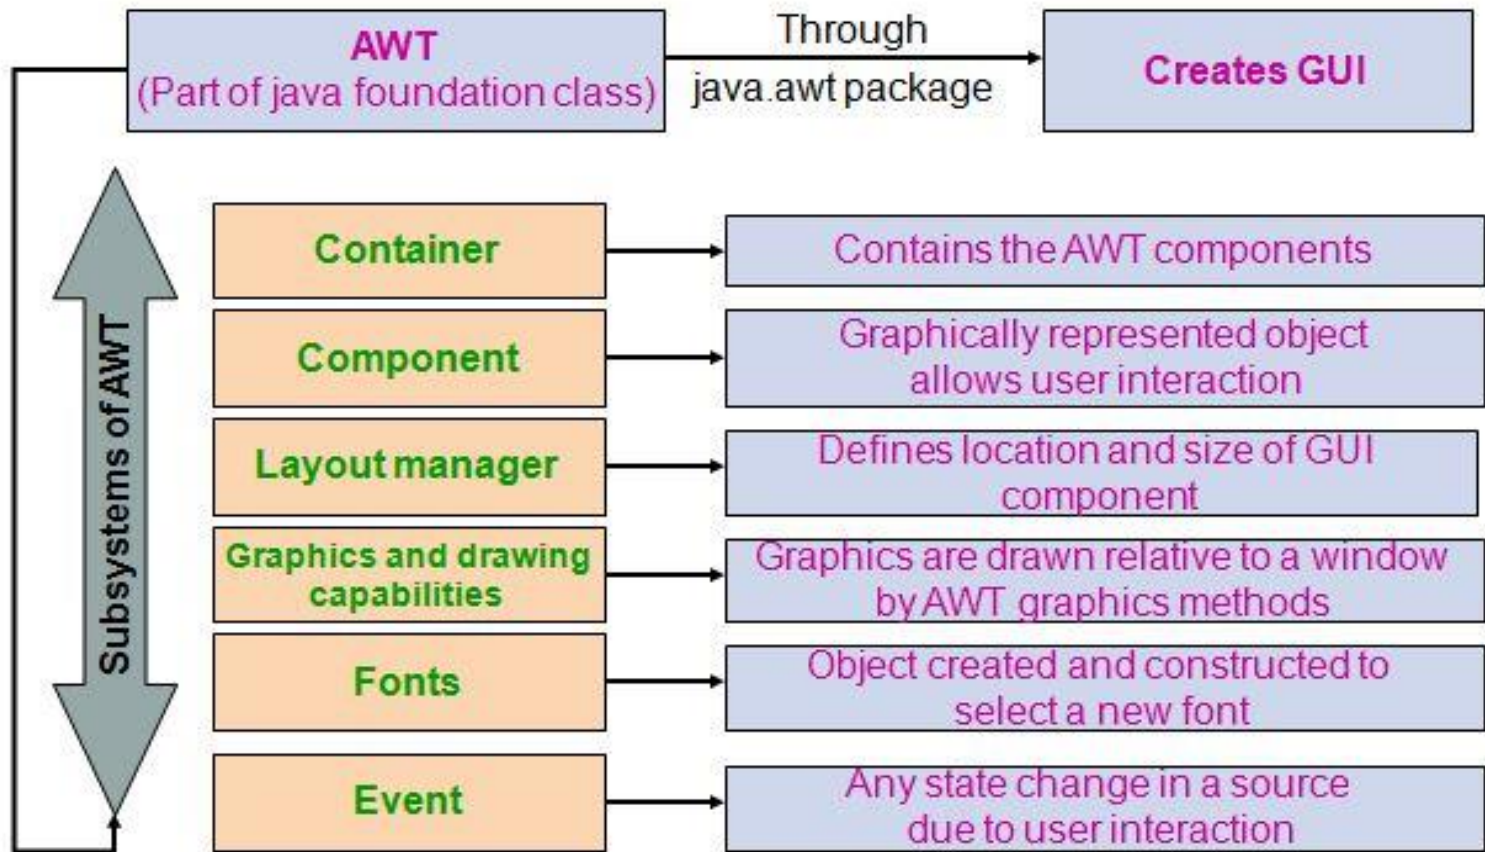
AWT
(Part of java foundation class)

Through
java.awt package

Creates GUI

Subsystems of AWT

Container

Contains the AWT components

Component

Graphically represented object allows user interaction

Layout manager

Defines location and size of GUI component

Graphics and drawing capabilities

Graphics are drawn relative to a window by AWT graphics methods

Fonts

Object created and constructed to select a new font

Event

Any state change in a source due to user interaction